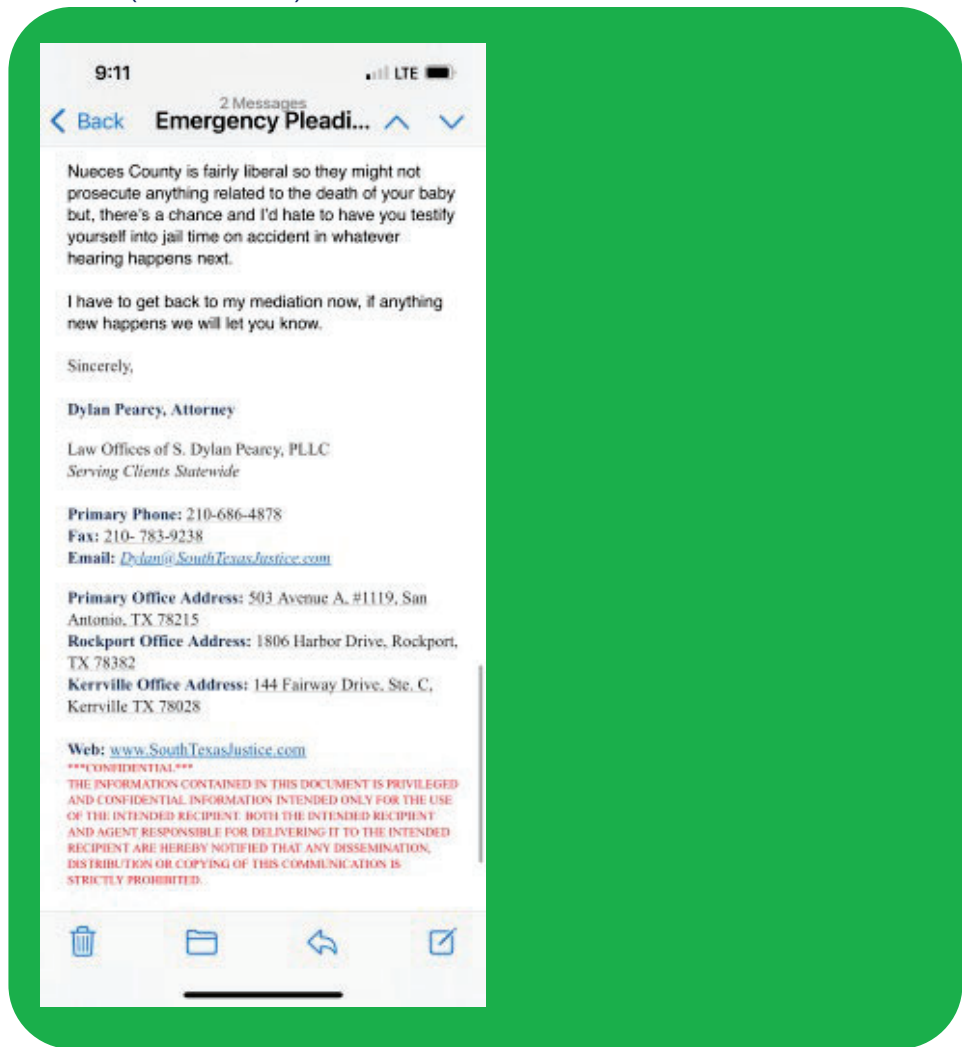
9:11

LTE

2 Messages

Back

Emergency Pleadi...

Nueces County is fairly liberal so they might not prosecute anything related to the death of your baby but, there's a chance and I'd hate to have you testify yourself into jail time on accident in whatever hearing happens next.

I have to get back to my mediation now, if anything new happens we will let you know.

Sincerely,

Dylan Pearcy, Attorney

Law Offices of S. Dylan Pearcy, PLLC
Serving Clients Statewide

Primary Phone: 210-686-4878
Fax: 210- 783-9238
Email: Dylan@SouthTexasJustice.com

Primary Office Address: 503 Avenue A, #1119, San Antonio, TX 78215
Rockport Office Address: 1806 Harbor Drive, Rockport, TX 78382
Kerrville Office Address: 144 Fairway Drive, Ste. C, Kerrville TX 78028

Web: www.SouthTexasJustice.com
***CONFIDENTIAL***
THE INFORMATION CONTAINED IN THIS DOCUMENT IS PRIVILEGED AND CONFIDENTIAL INFORMATION INTENDED ONLY FOR THE USE OF THE INTENDED RECIPIENT. BOTH THE INTENDED RECIPIENT AND AGENT RESPONSIBLE FOR DELIVERING IT TO THE INTENDED RECIPIENT ARE HEREBY NOTIFIED THAT ANY DISSEMINATION, DISTRIBUTION OR COPYING OF THIS COMMUNICATION IS STRICTLY PROHIBITED.